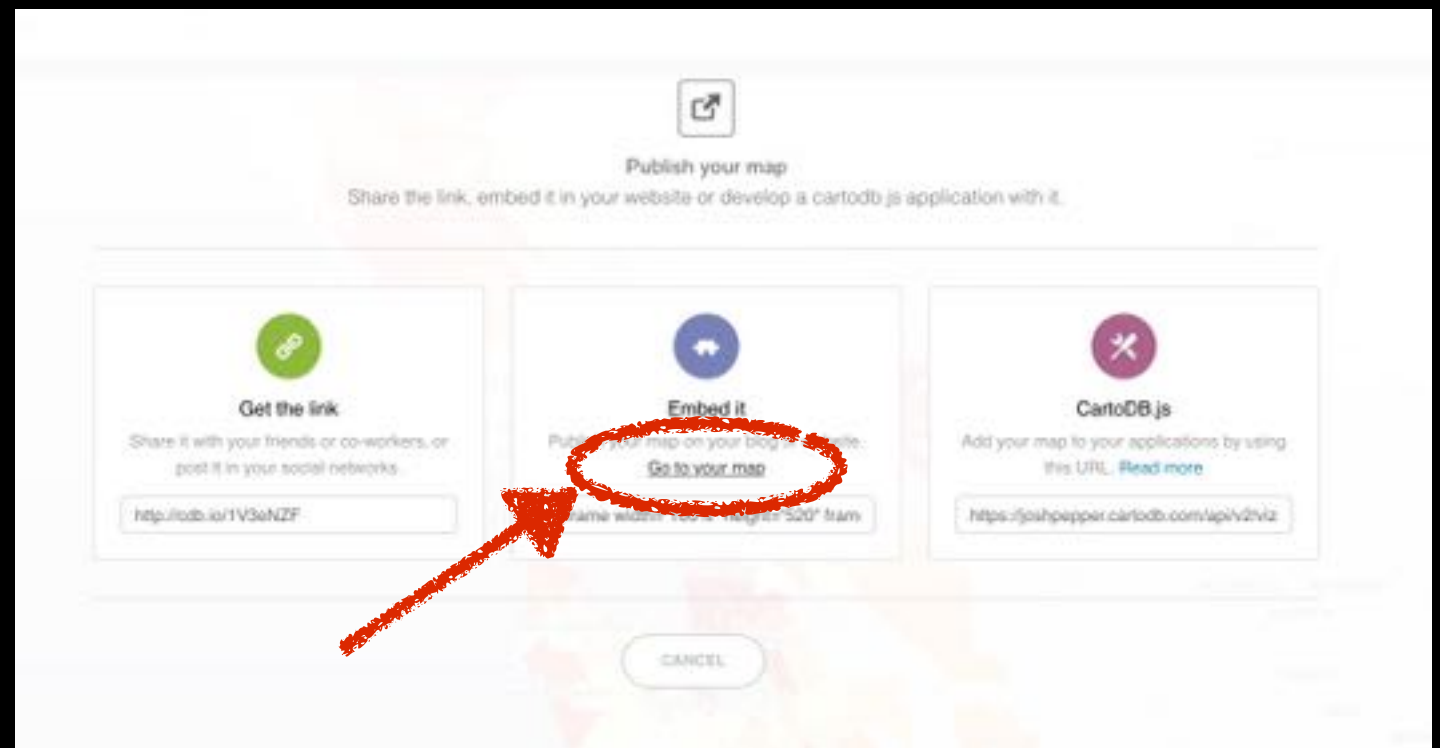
Publish your map

Share the link, embed it in your website or develop a cartodb.js application with it.

Get the link

Share it with your friends or co-workers, or post it in your social networks.

http://cdb.io/1V3eNZF

Embed it

Publ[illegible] your map on your blog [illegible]site.

Go to your map

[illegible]rame width="100%" height="520" fram

CartoDB.js

Add your map to your applications by using this URL. Read more

https://joshpepper.cartodb.com/api/v2/viz

CANCEL